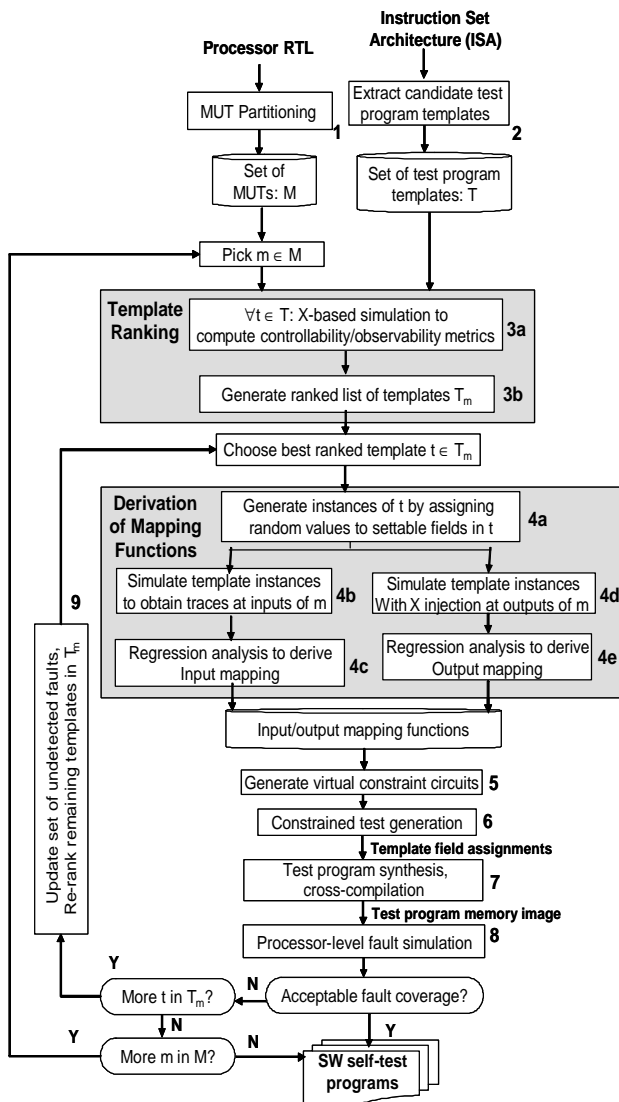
Processor RTL

Instruction Set Architecture (ISA)

MUT Partitioning

1

Extract candidate test program templates

2

Set of MUTs: M

Set of test program templates: T

Pick $m \in M$

Template Ranking

$\forall t \in T$: X-based simulation to compute controllability/observability metrics

3a

Generate ranked list of templates $T_m$

3b

Choose best ranked template $t \in T_m$

Derivation of Mapping Functions

Generate instances of t by assigning random values to settable fields in t

4a

Simulate template instances to obtain traces at inputs of m

4b

Simulate template instances With X injection at outputs of m

4d

Regression analysis to derive Input mapping

4c

Regression analysis to derive Output mapping

4e

9

Update set of undetected faults, Re-rank remaining templates in $T_m$

Input/output mapping functions

Generate virtual constraint circuits

5

Constrained test generation

6

Template field assignments

Test program synthesis, cross-compilation

7

Test program memory image

Processor-level fault simulation

8

Y

N

More t in $T_m$?

Acceptable fault coverage?

N

Y

Y

More m in M?

N

SW self-test programs